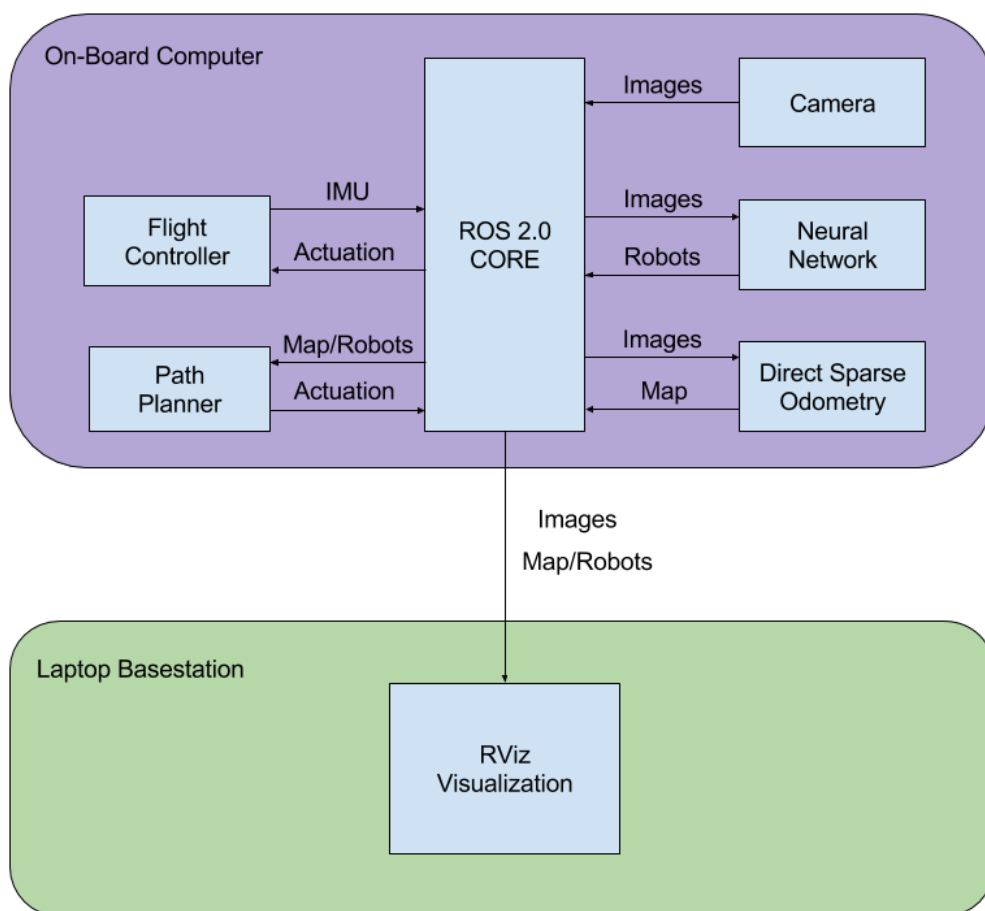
On-Board Computer

Images

Camera

IMU

Flight Controller

Actuation

ROS 2.0 CORE

Images

Neural Network

Robots

Map/Robots

Path Planner

Actuation

Images

Direct Sparse Odometry

Map

Images

Map/Robots

Laptop Basestation

RViz Visualization